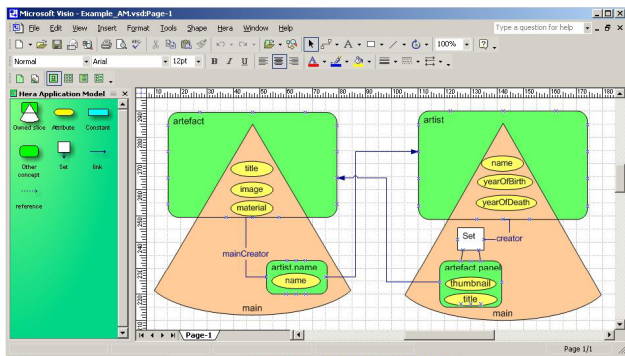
Microsoft Visio - Example_AM.vsd:Page-1

File Edit View Insert Format Tools Shape Hera Window Help

Type a question for help

Normal

Arial

12pt

B I U

100%

Hera Application Model

Owned slice Attribute Constant

Other concept Set link

reference

artefact

title

image

material

mainCreator

artist.name

name

main

artist

name

yearOfBirth

yearOfDeath

Set

creator

artefact.panel

thumbnail

title

main

Page-1

Page 1/1